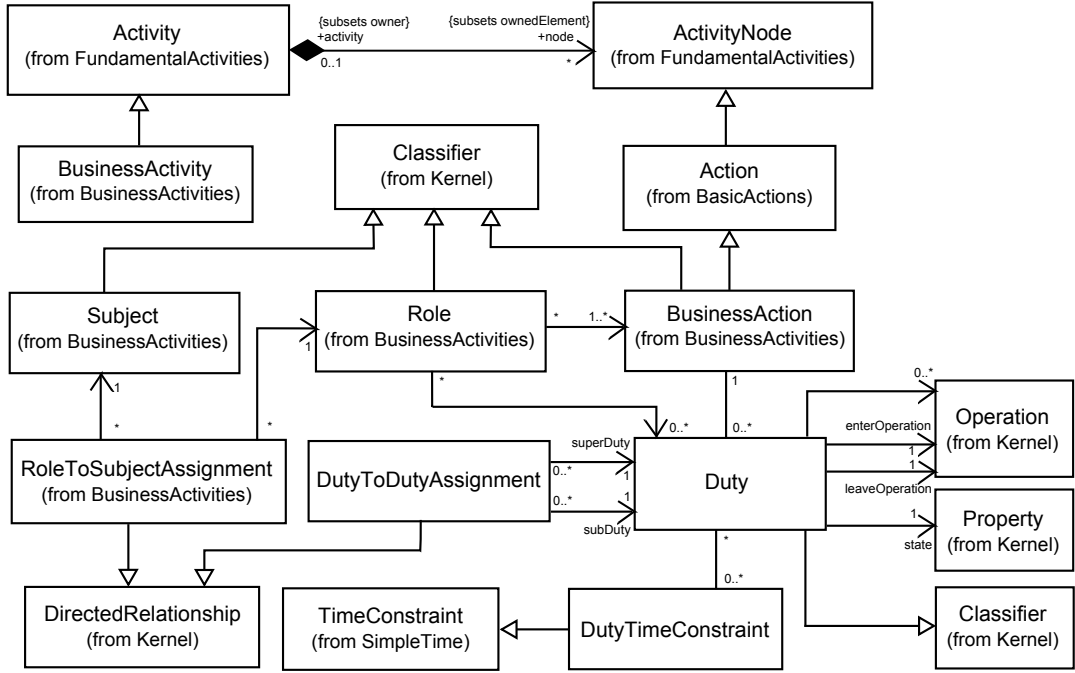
Activity
(from FundamentalActivities)

{subsets owner}
+activity
0..1

{subsets ownedElement}
+node
*

ActivityNode
(from FundamentalActivities)

BusinessActivity
(from BusinessActivities)

Classifier
(from Kernel)

Action
(from BasicActions)

Subject
(from BusinessActivities)

Role
(from BusinessActivities)

*
1..*

BusinessAction
(from BusinessActivities)

1
1
*
*
*
1
0..*
0..*

RoleToSubjectAssignment
(from BusinessActivities)

DutyToDutyAssignment

superDuty
0..*
1
0..*
1
subDuty

Duty

0..*
enterOperation
1
1
leaveOperation

Operation
(from Kernel)

1
state

Property
(from Kernel)

*
0..*

DirectedRelationship
(from Kernel)

TimeConstraint
(from SimpleTime)

DutyTimeConstraint

Classifier
(from Kernel)